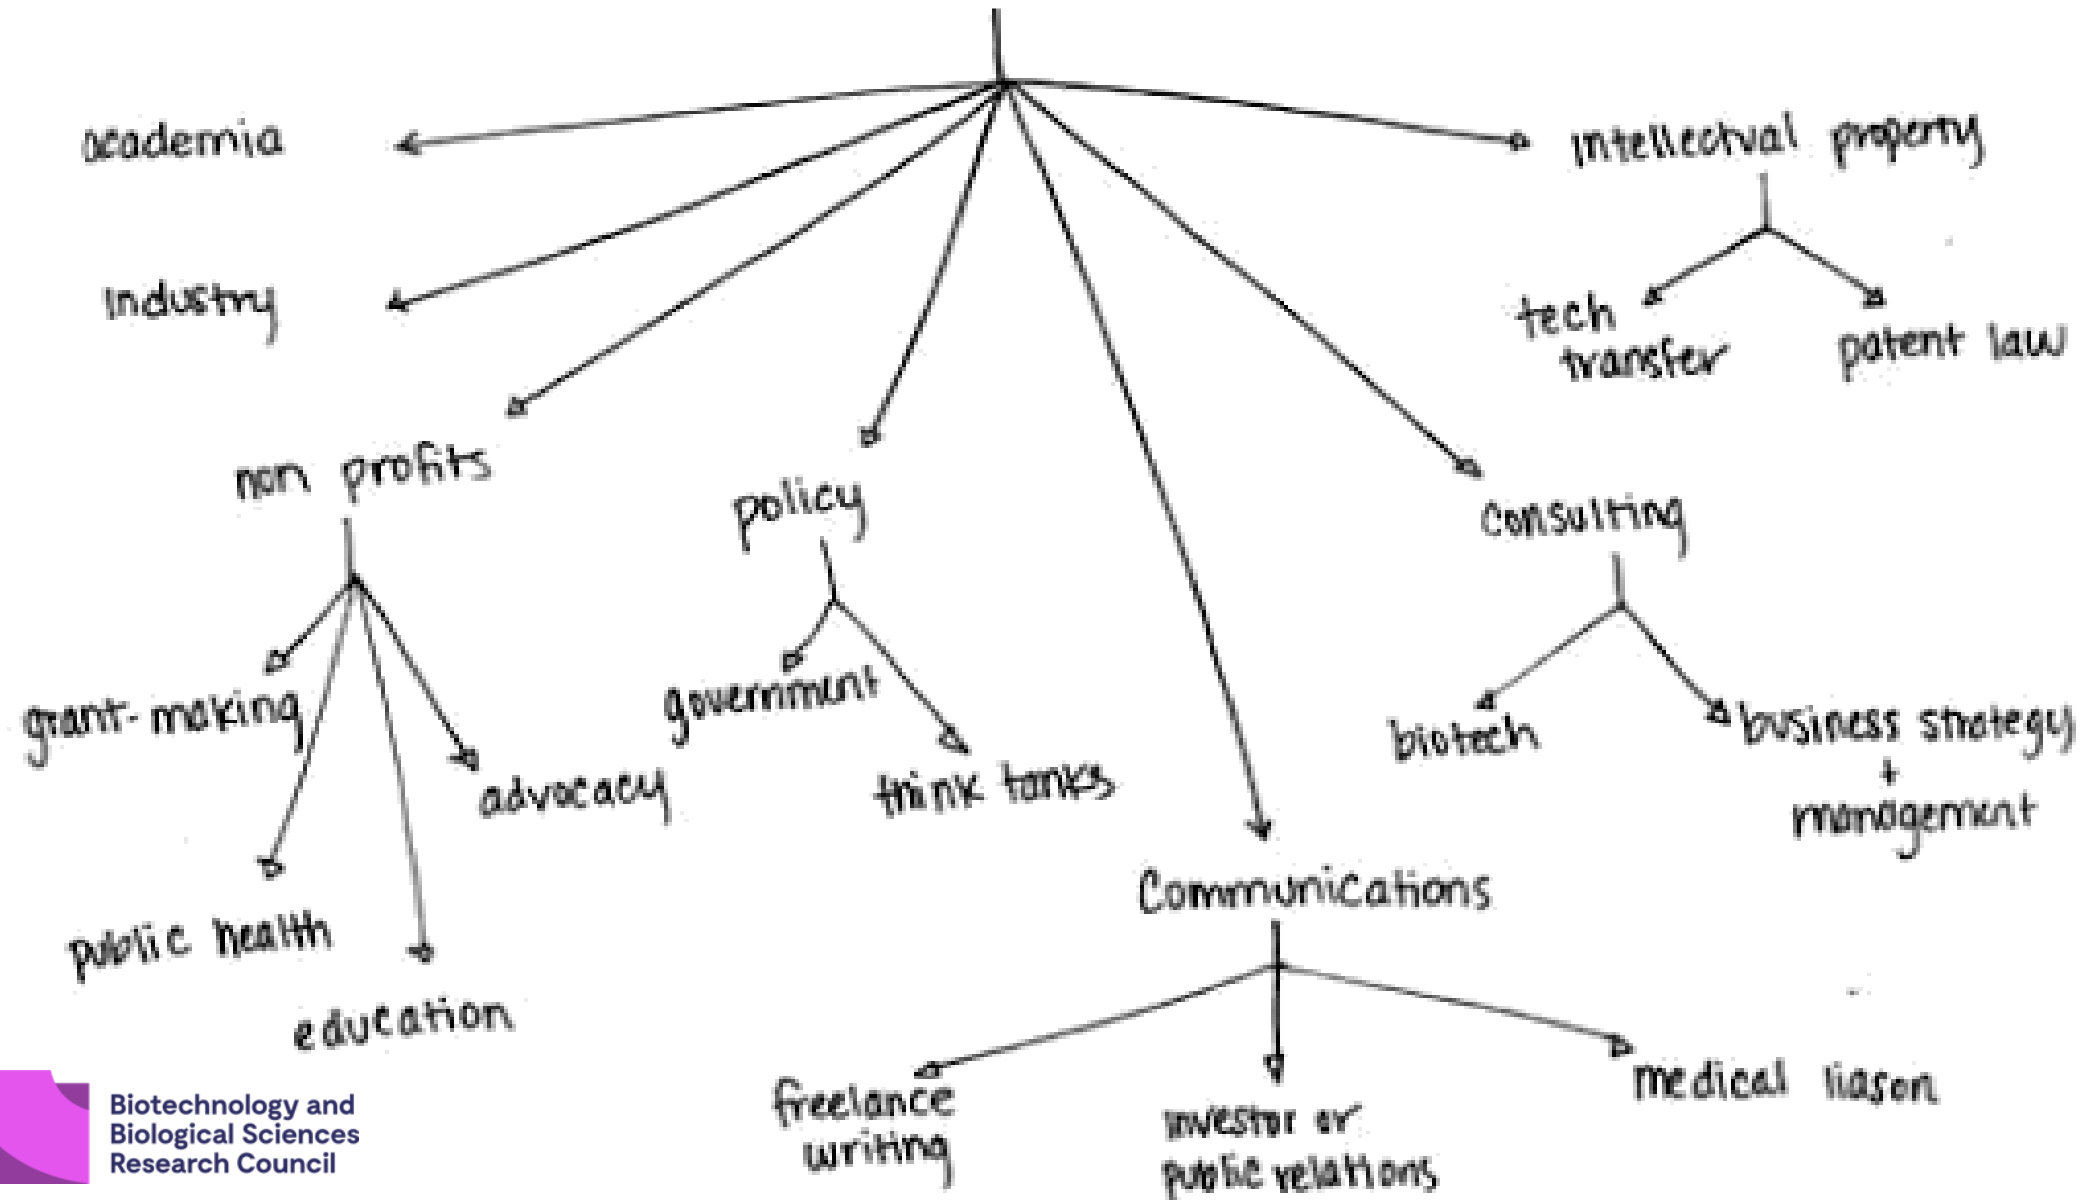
academia

industry

non profits

grant-making

public health

education

advocacy

policy

government

think tanks

Communications

freelance writing

investor or public relations

medical liason

consulting

biotech

business strategy + management

intellectual property

tech transfer

patent law

Biotechnology and Biological Sciences Research Council